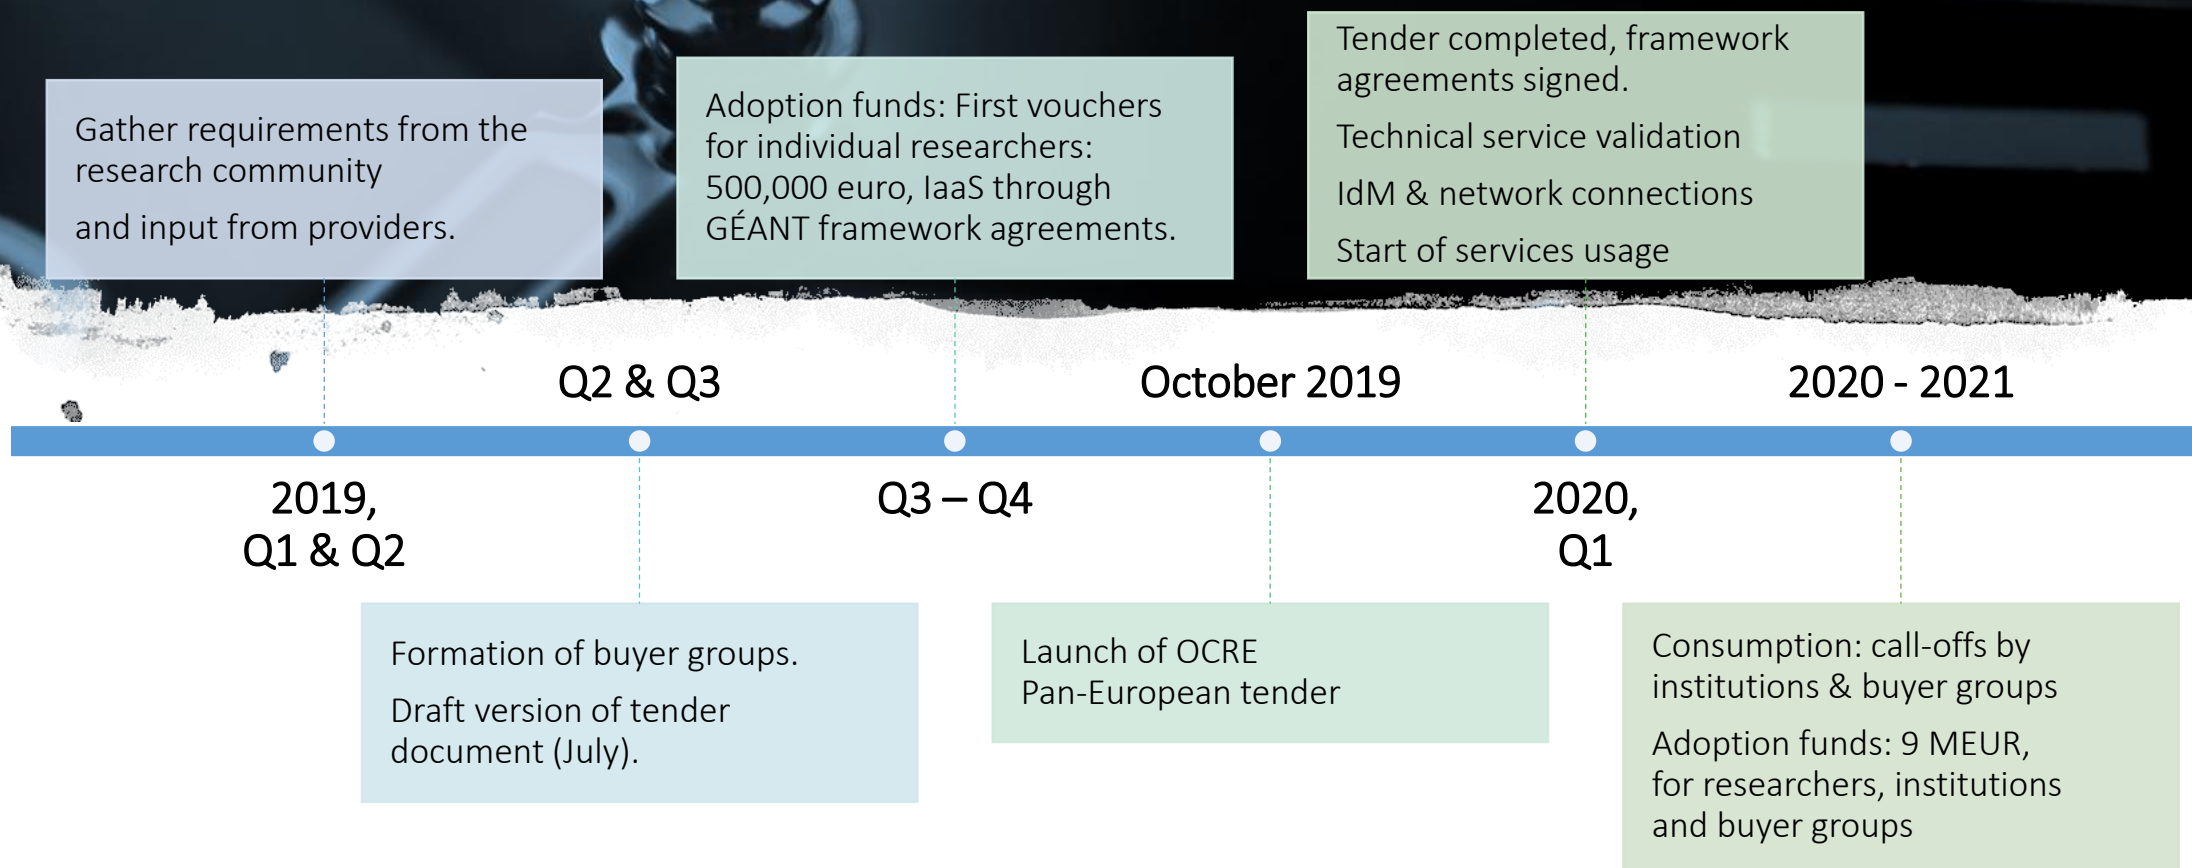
Gather requirements from the research community

and input from providers.

Adoption funds: First vouchers for individual researchers: 500,000 euro, IaaS through GÉANT framework agreements.

Tender completed, framework agreements signed.

Technical service validation

IdM & network connections

Start of services usage

Q2 & Q3

October 2019

2020 - 2021

2019, Q1 & Q2

Q3 – Q4

2020, Q1

Formation of buyer groups.

Draft version of tender document (July).

Launch of OCRE Pan-European tender

Consumption: call-offs by institutions & buyer groups

Adoption funds: 9 MEUR, for researchers, institutions and buyer groups